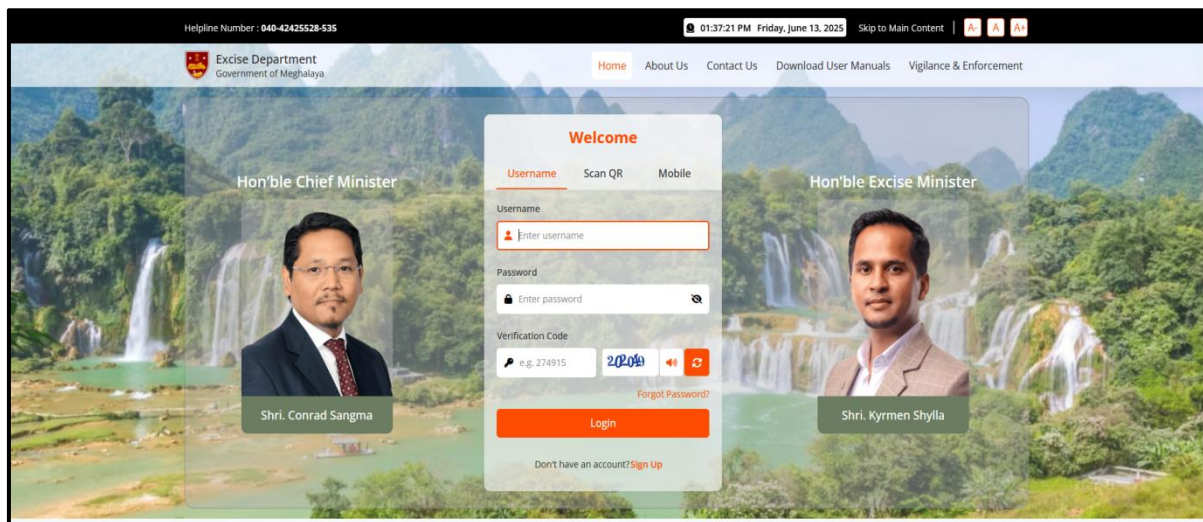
Helpline Number : 040-42425528-535

01:37:21 PM Friday, June 13, 2025 Skip to Main Content | A- A A+

Excise Department
Government of Meghalaya

Home About Us Contact Us Download User Manuals Vigilance & Enforcement

Hon'ble Chief Minister

Shri. Conrad Sangma

Welcome

Username Scan QR Mobile

Username

Enter username

Password

Enter password

Verification Code

e.g. 274915

202049

Forgot Password?

Login

Don't have an account?Sign Up

Hon'ble Excise Minister

Shri. Kyrmen Shylla